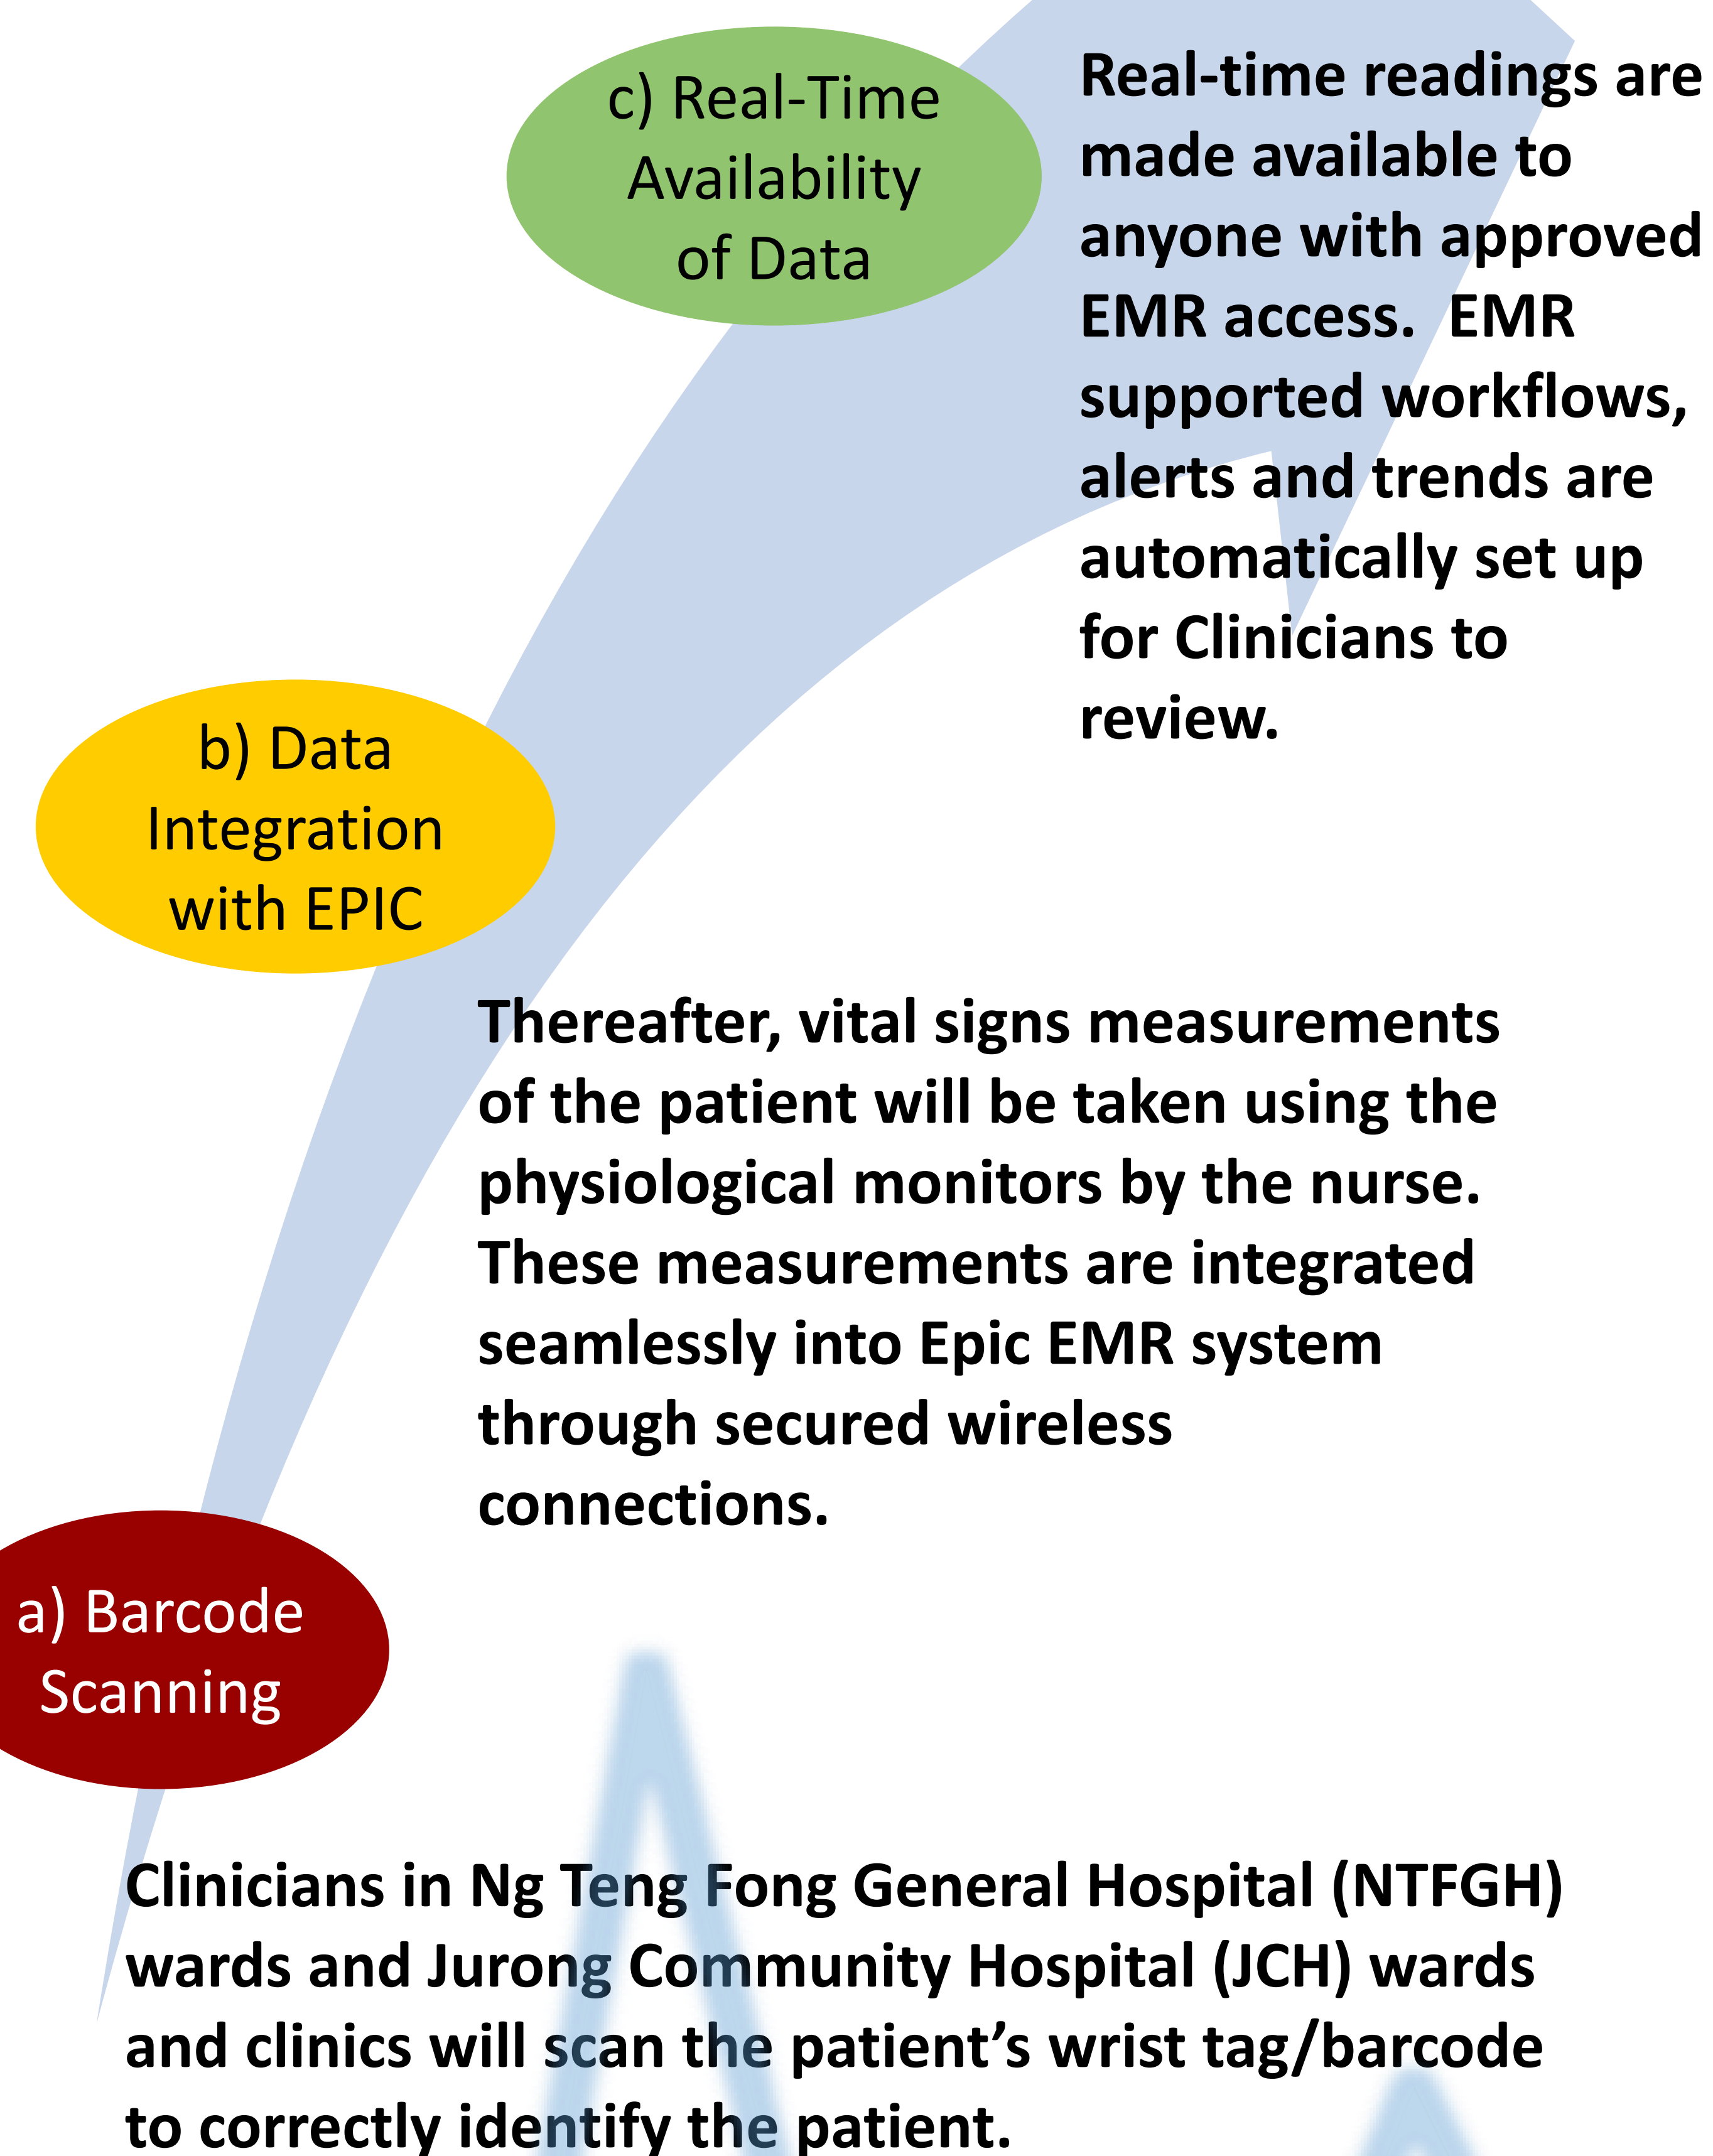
c) Real-Time Availability of Data

Real-time readings are made available to anyone with approved EMR access.  EMR supported workflows, alerts and trends are automatically set up for Clinicians to review.

b) Data Integration with EPIC

Thereafter, vital signs measurements of the patient will be taken using the physiological monitors by the nurse. These measurements are integrated seamlessly into Epic EMR system through secured wireless connections.

a) Barcode Scanning

Clinicians in Ng Teng Fong General Hospital (NTFGH) wards and Jurong Community Hospital (JCH) wards and clinics will scan the patient’s wrist tag/barcode to correctly identify the patient.